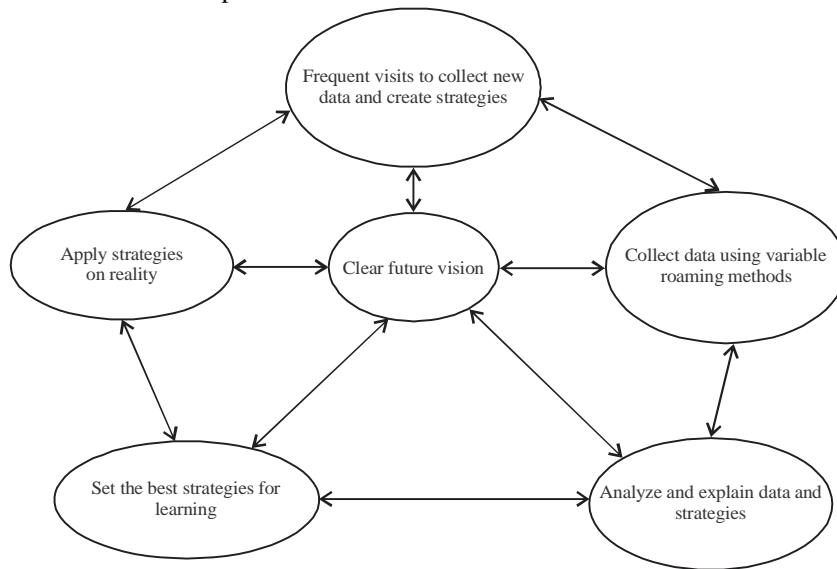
Frequent visits to collect new data and create strategies

Apply strategies on reality

Clear future vision

Collect data using variable roaming methods

Set the best strategies for learning

Analyze and explain data and strategies